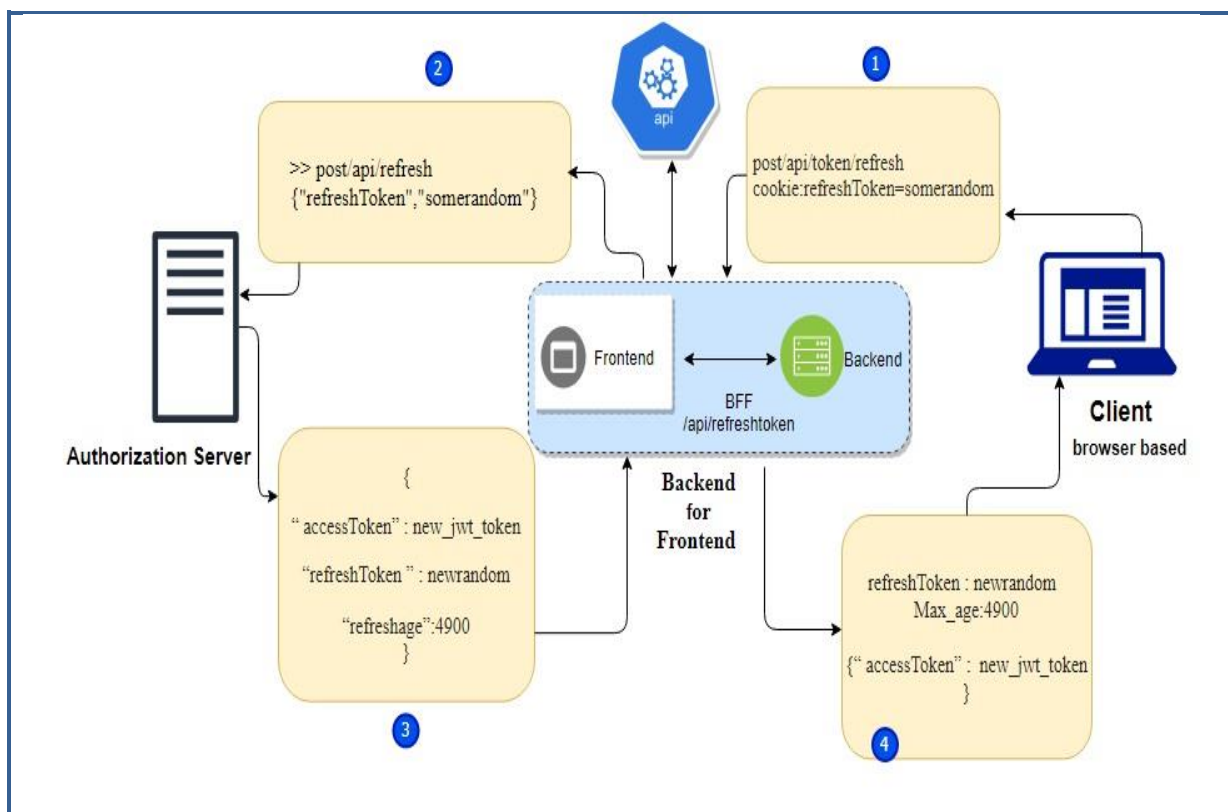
2

api

1

>> post/api/refresh
{"refreshToken","somerandom"}

post/api/token/refresh
cookie:refreshToken=somerandom

Frontend

Backend

BFF
/api/refreshtoken

Client
browser based

Authorization Server

{
" accessToken" : new_jwt_token
"refreshToken " : newrandom
"refreshage":4900
}

Backend
for
Frontend

refreshToken : newrandom
Max_age:4900
{" accessToken" : new_jwt_token
}

3

4